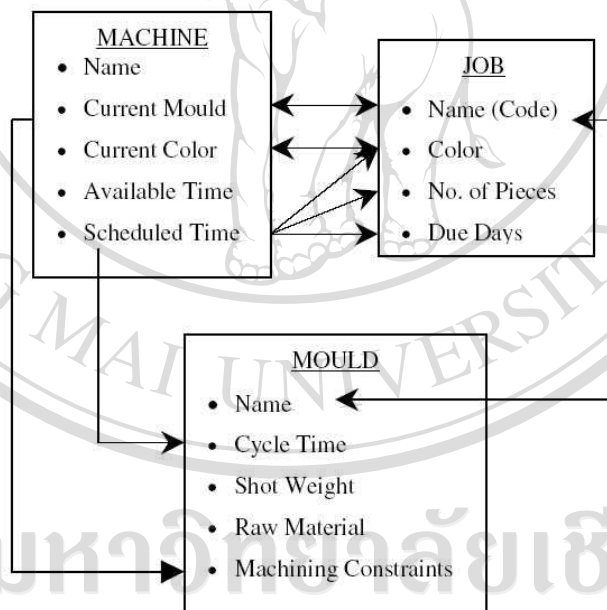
MACHINE
• Name
• Current Mould
• Current Color
• Available Time
• Scheduled Time

JOB
• Name (Code)
• Color
• No. of Pieces
• Due Days

MOULD
• Name
• Cycle Time
• Shot Weight
• Raw Material
• Machining Constraints

MAI UNIVERSITY
มหาวิทยาลัยเชี